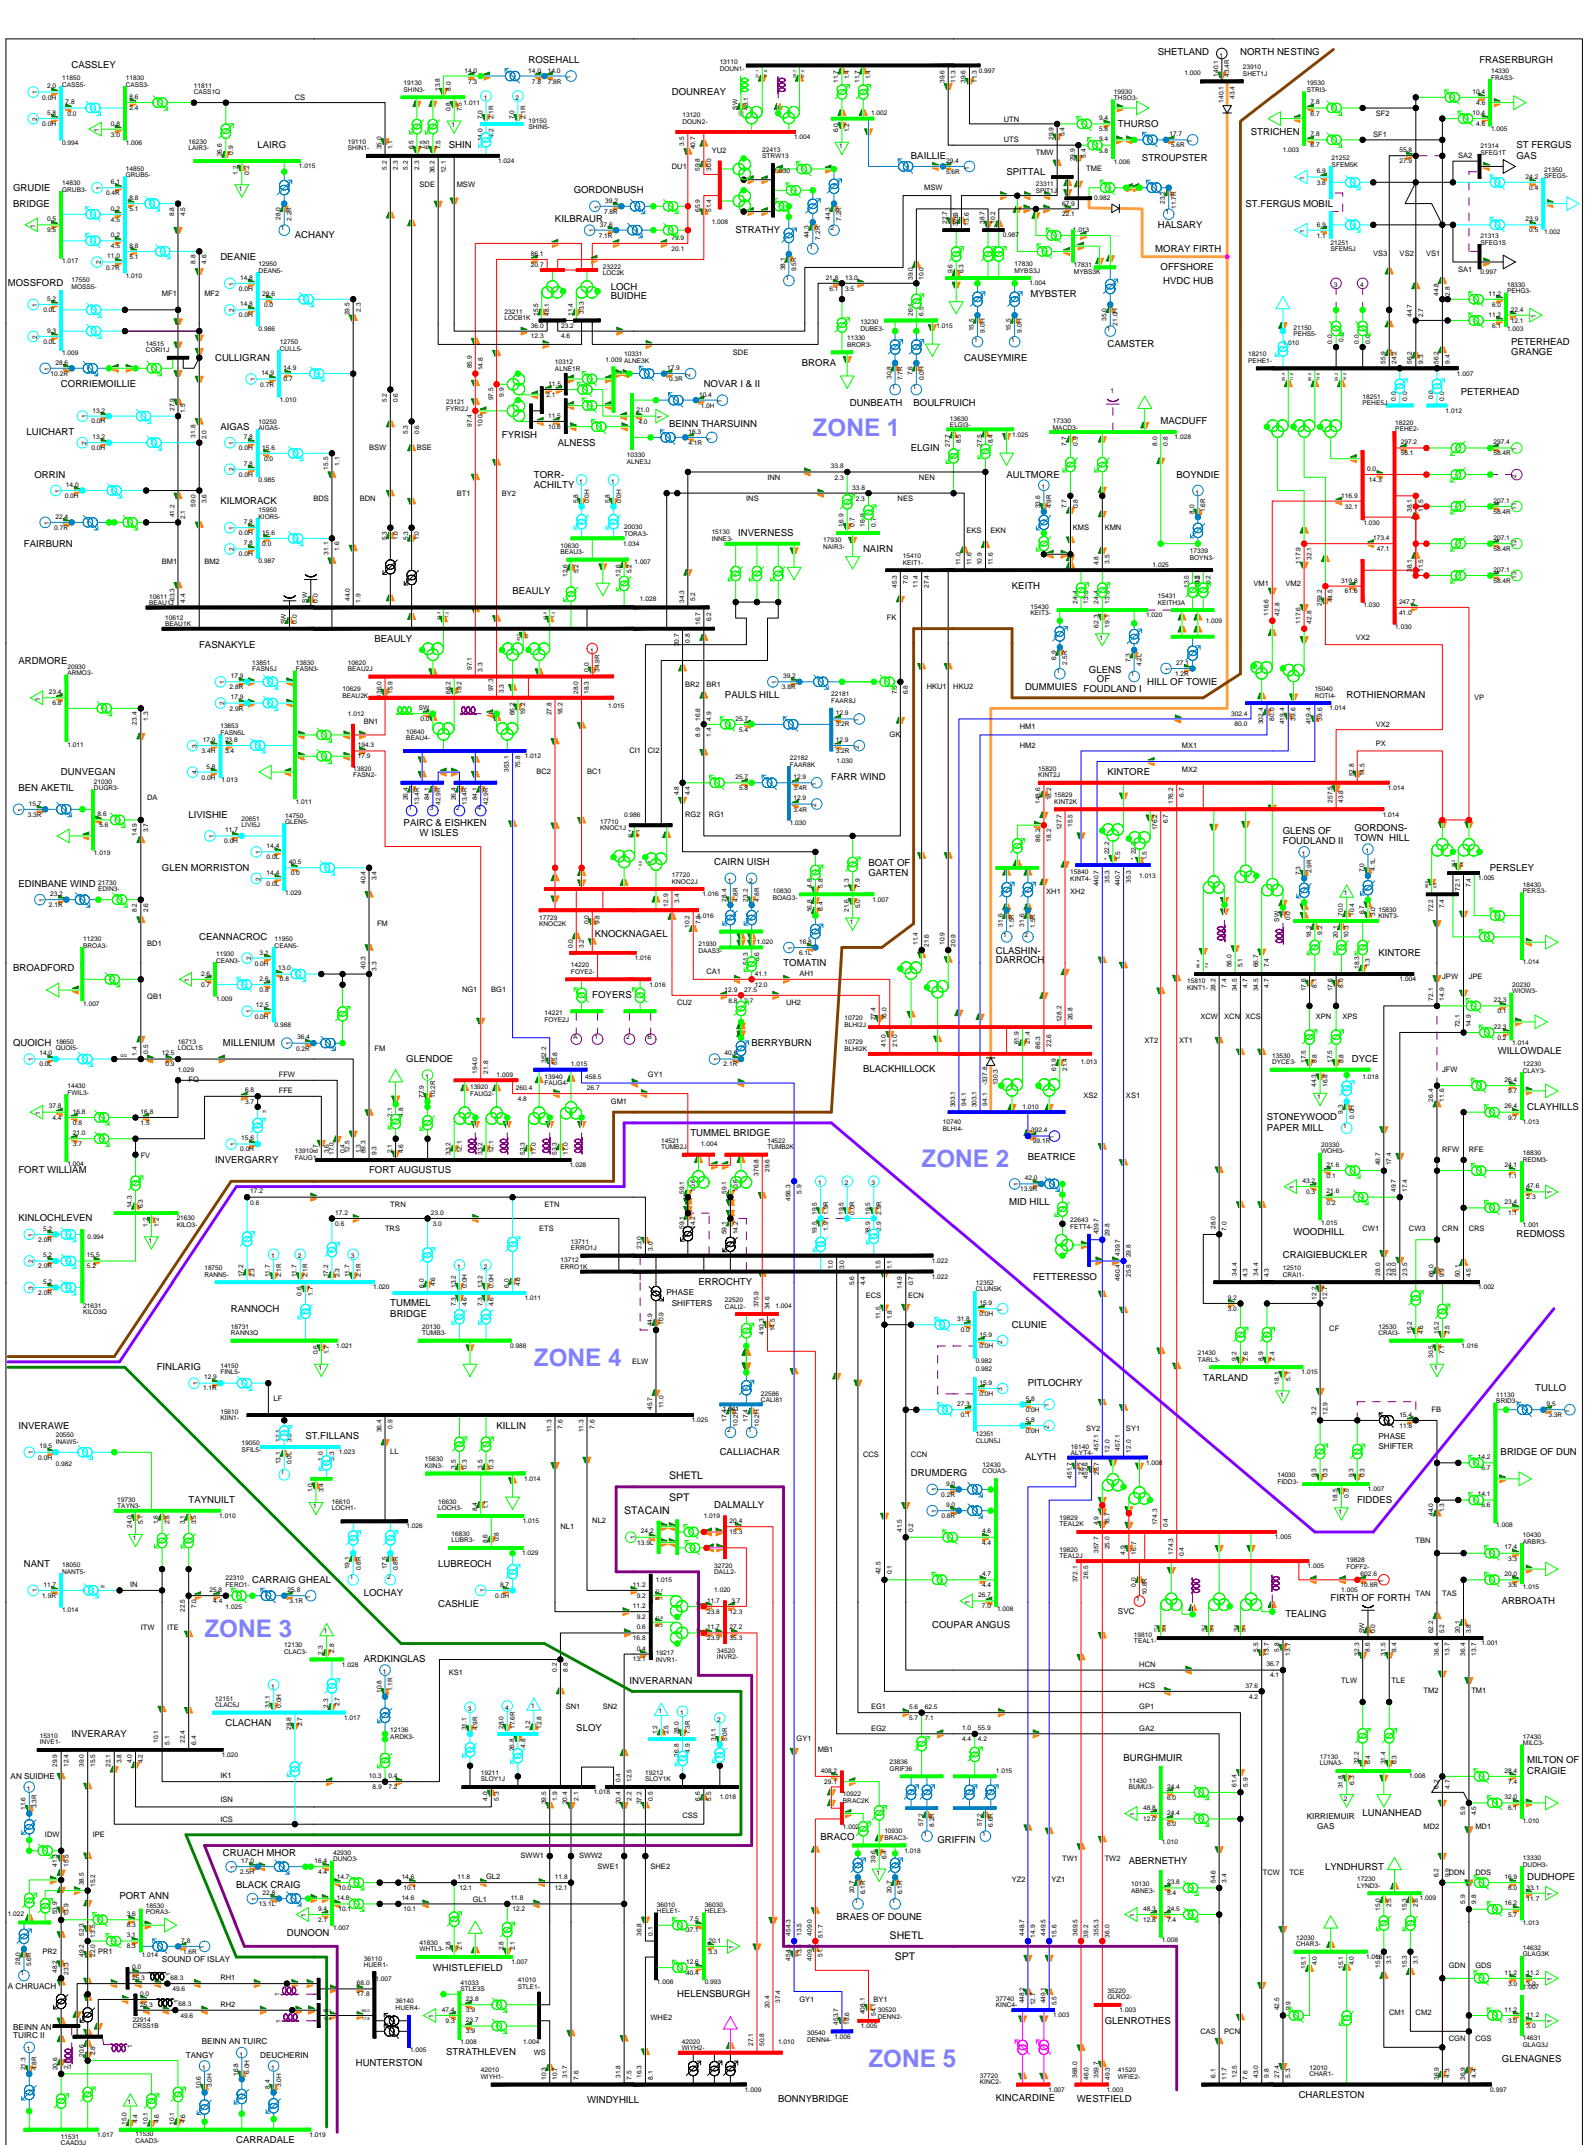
CASSLEY
ROSEHALL
DOUNREAY
SHETLAND
NORTH NESTING
FRASERBURGH
SHIN
LAIRG
ACHANY
THURSO
STROUPSTER
STRICHEN
ST FERGUS GAS
ST.FERGUS MOBIL
GRUDIE BRIDGE
GORDONBUSH
KILBRAUR
STRATHY
BAILLIE
SPITTAL
HALSARY
MORAY FIRTH
OFFSHORE HVDC HUB
DEANIE
MOSSFORD
LOCH BUIDHE
MYBSTER
CAMSTER
CULLIGRAN
CORRIEMOILLIE
BRORA
CAUSEYMIRE
PETERHEAD GRANGE
PETERHEAD
NOVAR I & II
DUNBEATH
BOULFRUICH
LUICHART
AIGAS
FYRISH
ALNESS
BEINN THARSUINN
ZONE 1
ELGIN
MACDUFF
ORRIN
KILMORACK
TORR-ACHILTY
AULTMORE
BOYNDIE
FAIRBURN
INVERNESS
NAIRN
KEITH
BEAULY
FASNAKYLE
DUMMUIES
GLENS OF FOUDLAND I
HILL OF TOWIE
ARDMORE
PAULS HILL
ROTHIENORMAN
DUNVEGAN
BEN AKETIL
PAIRC & EISHKEN W ISLES
FARR WIND
KINTORE
LIVISHIE
GLEN MORRISTON
CAIRN UISH
BOAT OF GARTEN
GLENS OF FOUDLAND II
GORDONS-TOWN HILL
PERSLEY
EDINBANE WIND
KNOCKNAGAEL
CLASHIN-DARROCH
BROADFORD
CEANNACROC
TOMATIN
FOYERS
KINTORE
MILLENIUM
BERRYBURN
QUOICH
GLENDOE
BLACKHILLOCK
DYCE
WILLOWDALE
FORT WILLIAM
INVERGARRY
FORT AUGUSTUS
TUMMEL BRIDGE
ZONE 2
BEATRICE
STONEYWOOD PAPER MILL
CLAYHILLS
MID HILL
KINLOCHLEVEN
WOODHILL
REDMOSS
FETTERESSO
CRAIGIEBUCKLER
RANNOCH
TUMMEL BRIDGE
ERROCHTY
PHASE SHIFTERS
ZONE 4
CLUNIE
FINLARIG
PITLOCHRY
TARLAND
TULLO
ST.FILLANS
KILLIN
CALLIACHAR
PHASE SHIFTER
BRIDGE OF DUN
INVERAWE
ALYTH
DRUMDERG
SHETL
SPT
STACAIN
DALMALLY
FIDDES
TAYNUILT
LUBREOCH
CASHLIE
NANT
LOCHAY
CARRAIG GHEAL
ZONE 3
COUPAR ANGUS
TEALING
FIRTH OF FORTH
ARBROATH
ARDKINGLAS
CLACHAN
INVERARNAN
SLOY
INVERARAY
BURGHMUIR
MILTON OF CRAIGIE
KIRRIEMUIR GAS
LUNANHEAD
AN SUIDHE
CRUACH MHOR
BLACK CRAIG
DUNOON
BRACO
GRIFFIN
ABERNETHY
LYNDHURST
DUDHOPE
PORT ANN
SOUND OF ISLAY
WHISTLEFIELD
HELENSBURGH
BRAES OF DOUNE
SHETL
SPT
A CHRUACH
BEINN AN TUIRC II
BEINN AN TUIRC
STRATHLEVEN
HUNTERSTON
GLENROTHES
ZONE 5
GLENAGNES
TANGY
DEUCHERIN
WINDYHILL
BONNYBRIDGE
KINCARDINE
WESTFIELD
CHARLESTON
CARRADALE